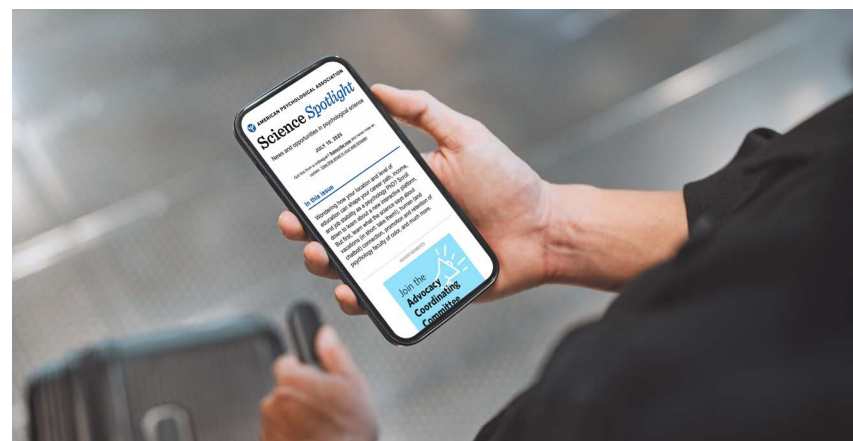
AMERICAN PSYCHOLOGICAL ASSOCIATION

Science Spotlight

News and opportunities in psychological science

JULY 10, 2025

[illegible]

In this issue

Wondering how your location and level of education can shape your career path, income, and job stability as a psychology PhD? Scroll down to learn about a new interactive platform. But first, learn what the science says about vacations (in short: take them!). Then read about children's connection, promotion and retention of psychology faculty of color, and much more.

ADVERTISEMENT

Join the Advocacy Coordinating Committee